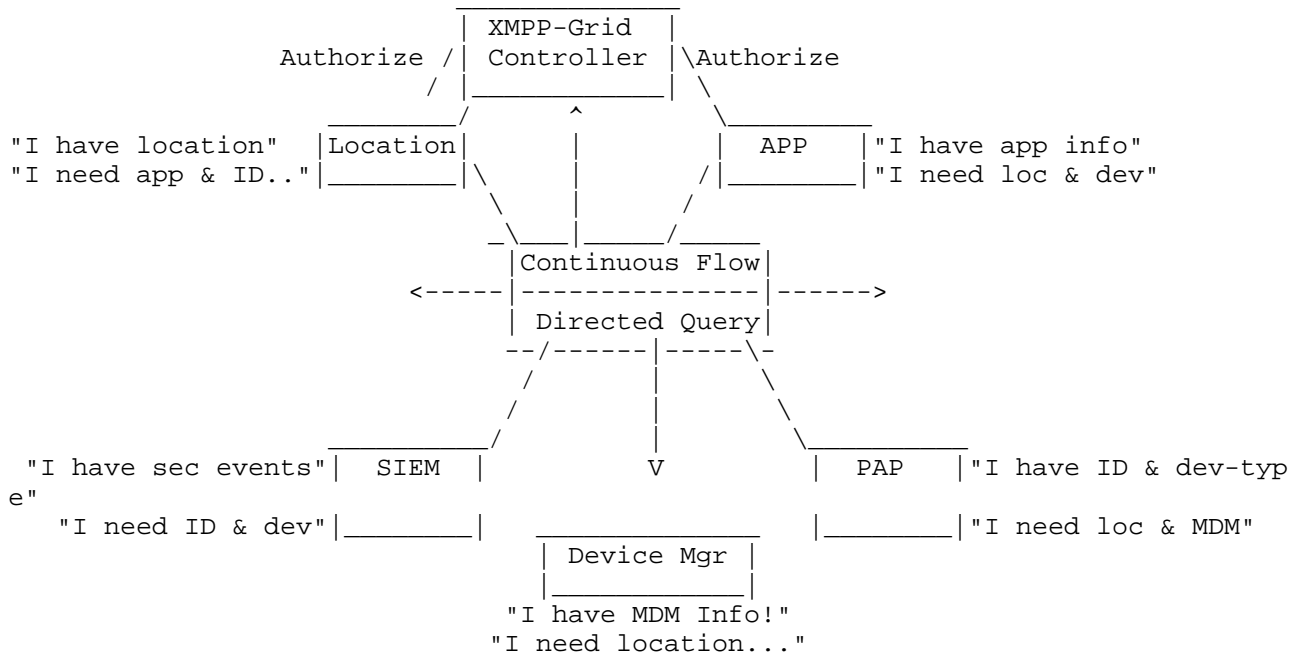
XMPP-Grid Controller

Authorize

Authorize

"I have location"
"I need app & ID.."

Location

APP

"I have app info"
"I need loc & dev"

Continuous Flow

Directed Query

"I have sec events"
"I need ID & dev"

SIEM

V

PAP

"I have ID & dev-type"
"I need loc & MDM"

Device Mgr

"I have MDM Info!"
"I need location..."